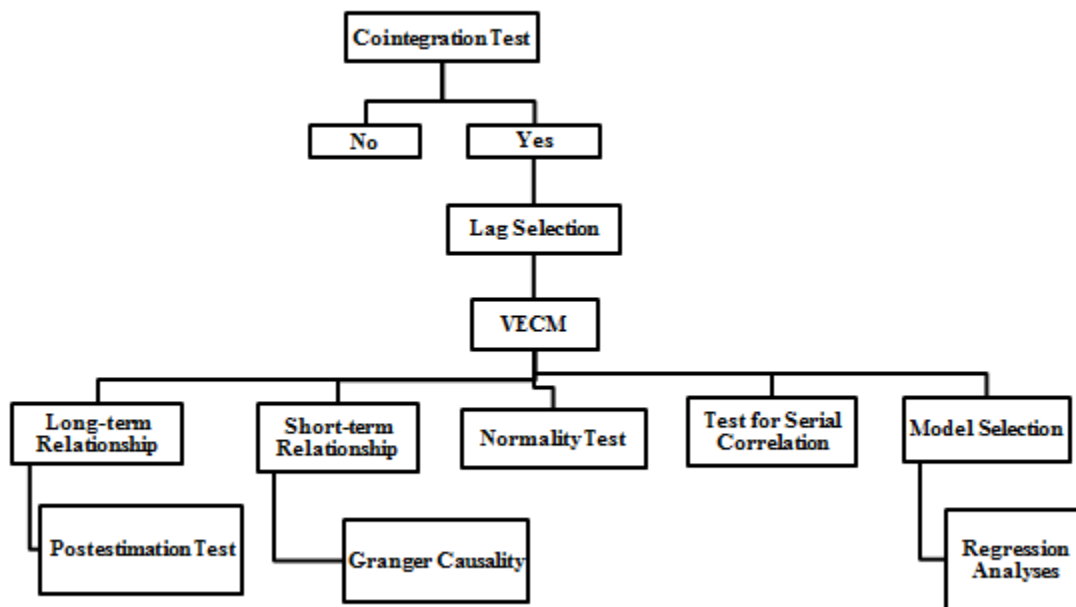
Cointegration Test

No

Yes

Lag Selection

VECM

Long-term Relationship

Postestimation Test

Short-term Relationship

Granger Causality

Normality Test

Test for Serial Correlation

Model Selection

Regression Analyses